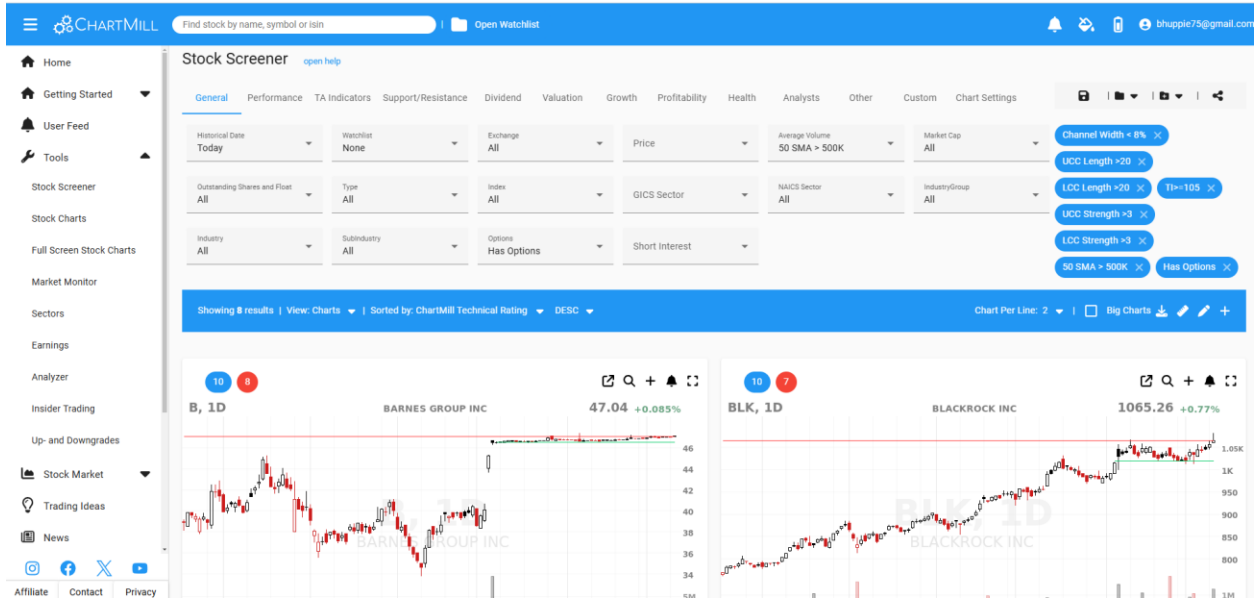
ChartMill
Find stock by name, symbol or isin
Open Watchlist
bhuppie75@gmail.com

Home
Getting Started
User Feed
Tools
Stock Screener
Stock Charts
Full Screen Stock Charts
Market Monitor
Sectors
Earnings
Analyzer
Insider Trading
Up- and Downgrades
Stock Market
Trading Ideas
News
Affiliate
Contact
Privacy

Stock Screener open help

General Performance TA Indicators Support/Resistance Dividend Valuation Growth Profitability Health Analysts Other Custom Chart Settings

Historical Date
Today
Watchlist
None
Exchange
All
Price
Average Volume
50 SMA > 500K
Market Cap
All
Outstanding Shares and Float
All
Type
All
Index
All
GICS Sector
NAICS Sector
All
IndustryGroup
All
Industry
All
Subindustry
All
Options
Has Options
Short Interest

Channel Width < 8%
UCC Length >20
LCC Length >20
TI>=105
UCC Strength >3
LCC Strength >3
50 SMA > 500K
Has Options

Showing 8 results | View: Charts | Sorted by: ChartMill Technical Rating | DESC
Chart Per Line: 2 | Big Charts

10 8
B, 1D
BARNES GROUP INC
47.04 +0.085%
46
44
42
40
38
36
34
5M
B, 1D
BARNES GROUP INC

10 7
BLK, 1D
BLACKROCK INC
1065.26 +0.77%
1.05K
1K
950
900
850
800
1M
BLK, 1D
BLACKROCK INC